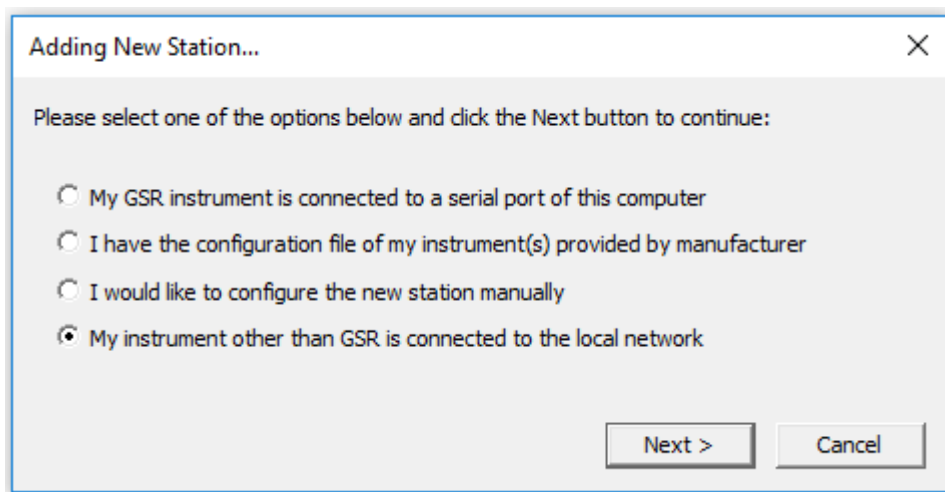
Adding New Station...

×

Please select one of the options below and click the Next button to continue:

My GSR instrument is connected to a serial port of this computer

I have the configuration file of my instrument(s) provided by manufacturer

I would like to configure the new station manually

My instrument other than GSR is connected to the local network

Next >

Cancel